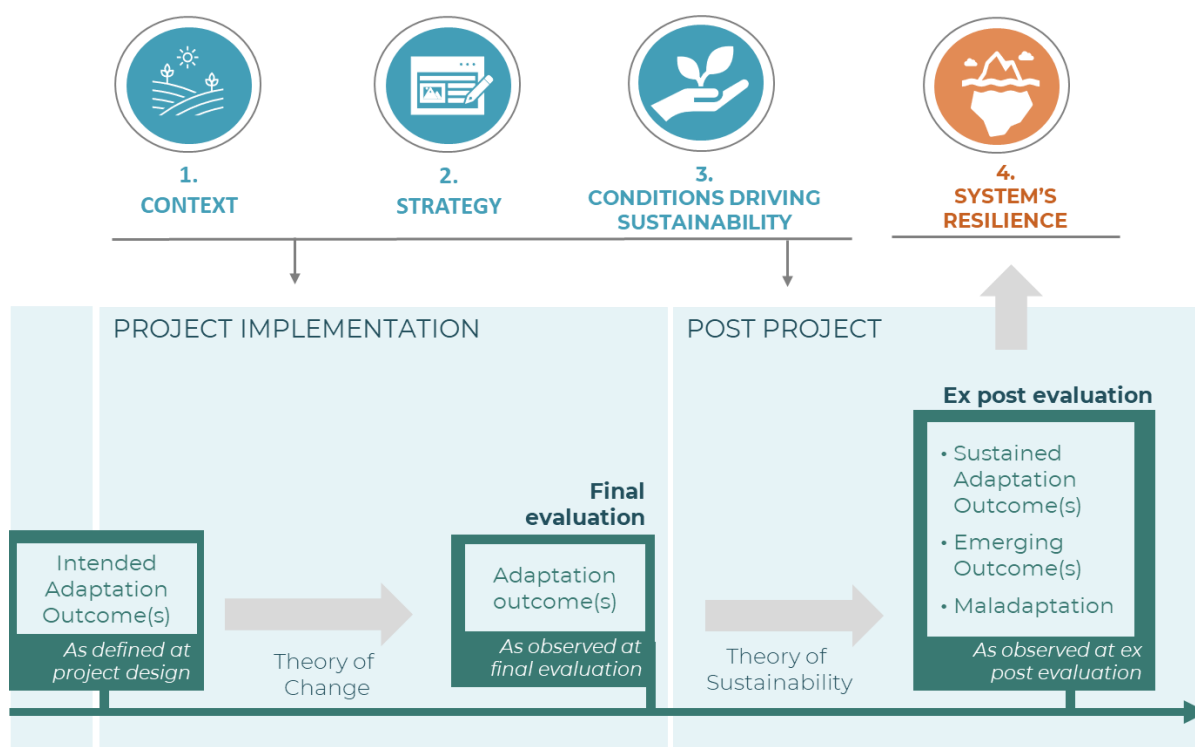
1.
CONTEXT

2.
STRATEGY

3.
CONDITIONS DRIVING SUSTAINABILITY

4.
SYSTEM'S RESILIENCE

PROJECT IMPLEMENTATION

POST PROJECT

Ex post evaluation

• Sustained Adaptation Outcome(s)
• Emerging Outcome(s)
• Maladaptation

As observed at ex post evaluation

Final evaluation

Adaptation outcome(s)

As observed at final evaluation

Intended Adaptation Outcome(s)

As defined at project design

Theory of Change

Theory of Sustainability